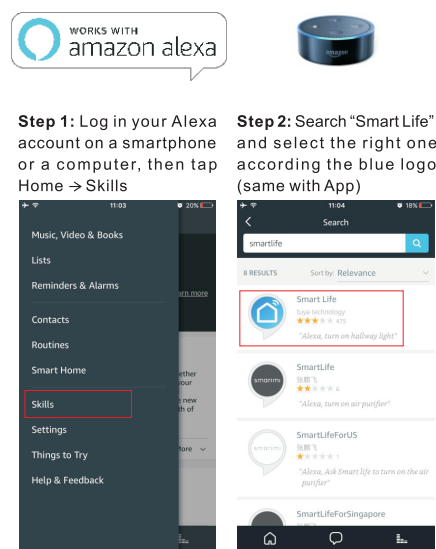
WORKS WITH
amazon alexa

amazon

Step 1: Log in your Alexa account on a smartphone or a computer, then tap Home → Skills

Step 2: Search "Smart Life" and select the right one according the blue logo (same with App)

11:03 20%

Music, Video & Books
Lists
Reminders & Alarms
Contacts
Routines
Smart Home
Skills
Settings
Things to Try
Help & Feedback

arn more
ether
our
e new
th of
ore

11:04 18%
Search
smartlife
8 RESULTS Sort by: Relevance

Smart Life
tuya technology
★★★ 475
"Alexa, turn on hallway light"

SmartLife
张爵飞
★★ 6
"Alexa, turn on air purifier"
smartlife

SmartLifeForUS
张爵飞
★ 1
"Alexa, Ask Smart life to turn on the air purifier"

SmartLifeForSingapore